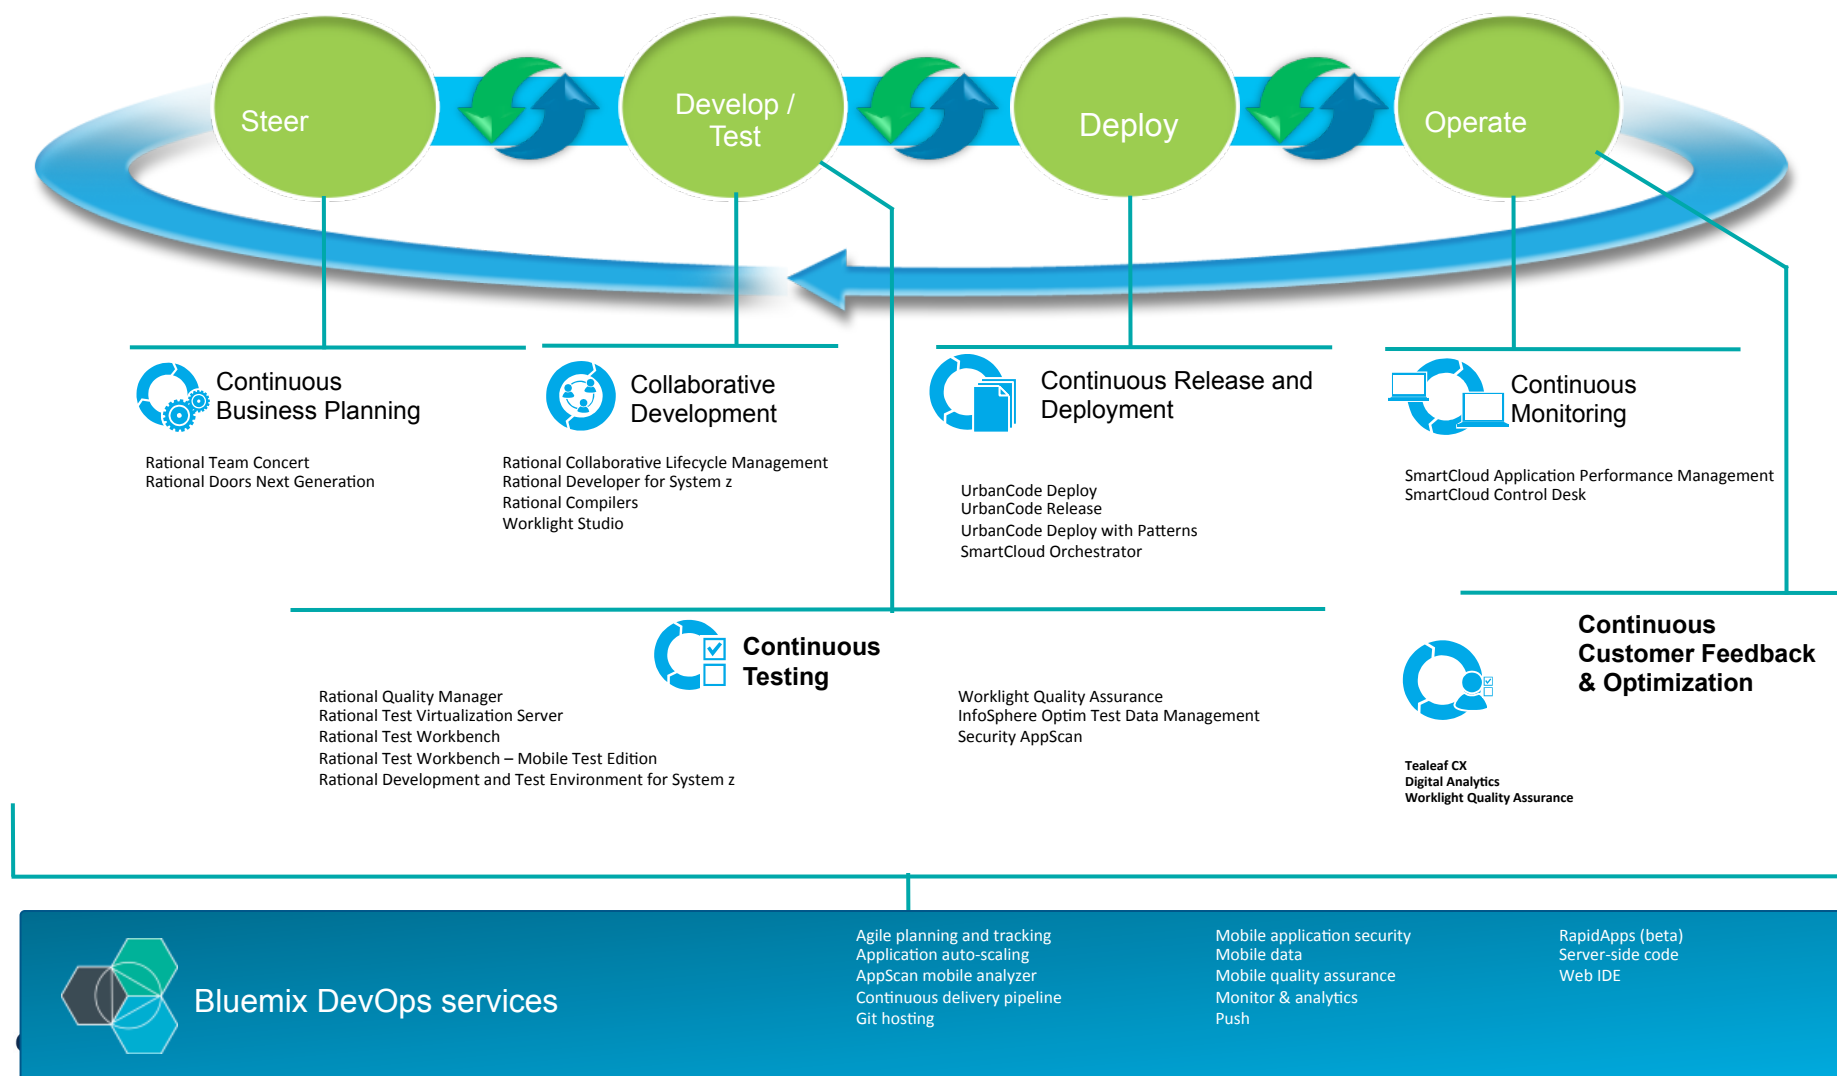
Steer

Develop / Test

Deploy

Operate

Continuous Business Planning

Rational Team Concert
Rational Doors Next Generation

Collaborative Development

Rational Collaborative Lifecycle Management
Rational Developer for System z
Rational Compilers
Worklight Studio

Continuous Release and Deployment

UrbanCode Deploy
UrbanCode Release
UrbanCode Deploy with Patterns
SmartCloud Orchestrator

Continuous Monitoring

SmartCloud Application Performance Management
SmartCloud Control Desk

Continuous Testing

Rational Quality Manager
Rational Test Virtualization Server
Rational Test Workbench
Rational Test Workbench – Mobile Test Edition
Rational Development and Test Environment for System z

Worklight Quality Assurance
InfoSphere Optim Test Data Management
Security AppScan

Continuous Customer Feedback & Optimization

Tealeaf CX
Digital Analytics
Worklight Quality Assurance

Bluemix DevOps services

Agile planning and tracking
Application auto-scaling
AppScan mobile analyzer
Continuous delivery pipeline
Git hosting

Mobile application security
Mobile data
Mobile quality assurance
Monitor & analytics
Push

RapidApps (beta)
Server-side code
Web IDE